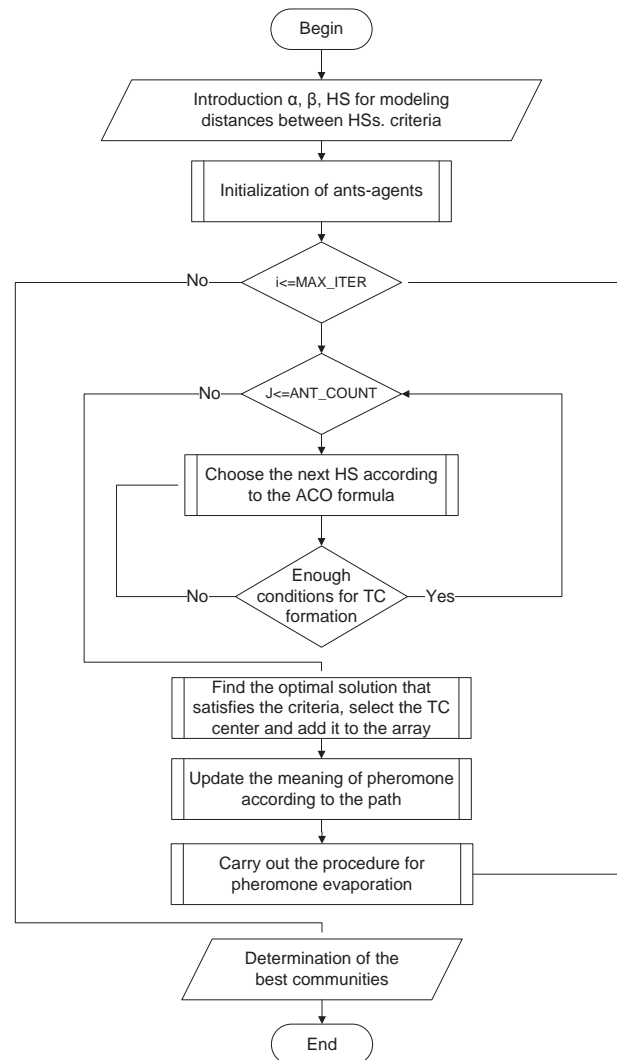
Begin

Introduction α, β, HS for modeling distances between HSs. criteria

Initialization of ants-agents

i<=MAX_ITER

No

J<=ANT_COUNT

No

Choose the next HS according to the ACO formula

Enough conditions for TC formation

No

Yes

Find the optimal solution that satisfies the criteria, select the TC center and add it to the array

Update the meaning of pheromone according to the path

Carry out the procedure for pheromone evaporation

Determination of the best communities

End